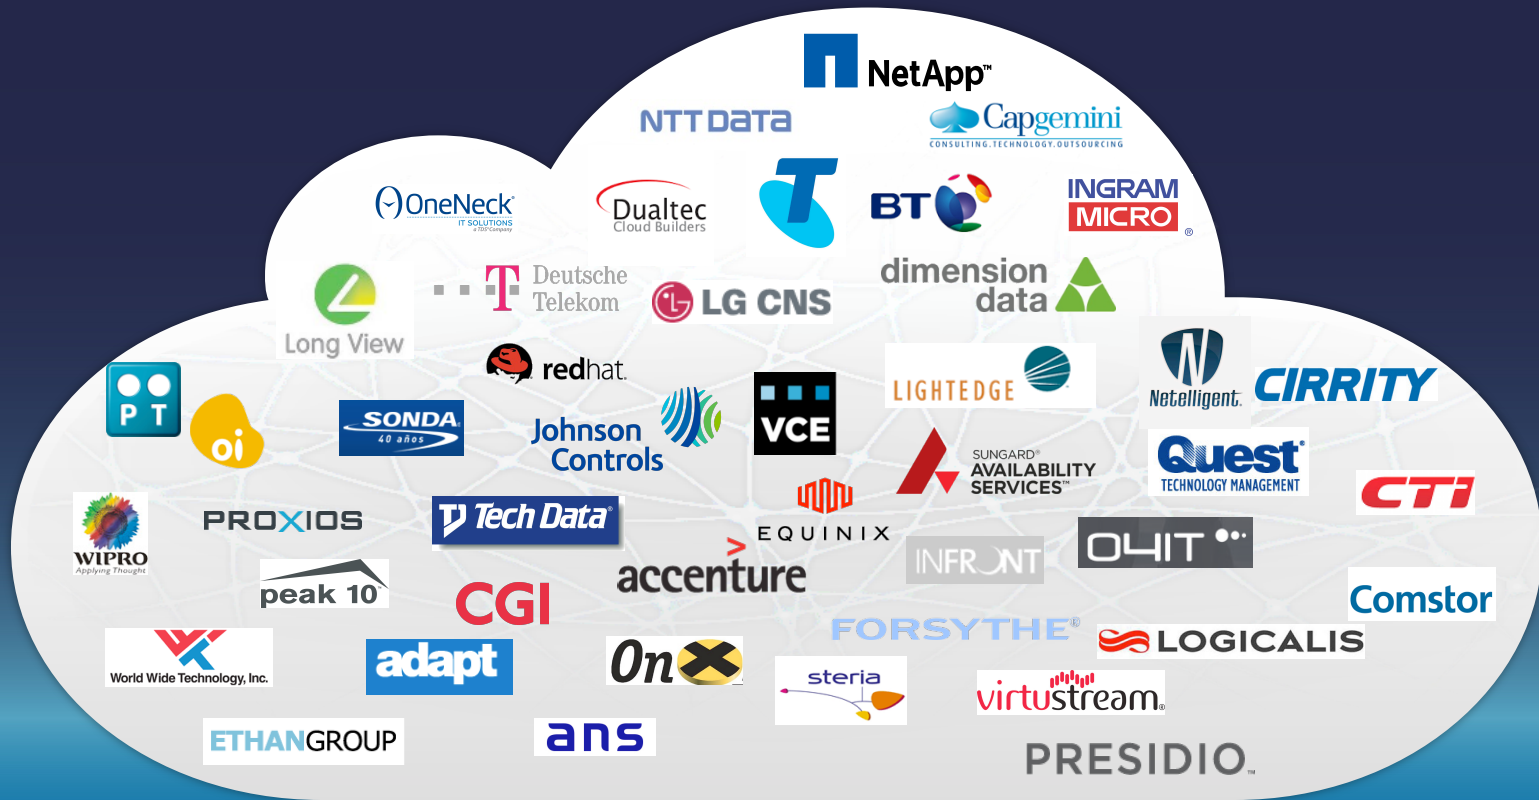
NetApp™

NTT DATA

Capgemini
CONSULTING.TECHNOLOGY.OUTSOURCING

OneNeck
IT SOLUTIONS
a TDS Company

Dualtec
Cloud Builders

BT

INGRAM MICRO ®

Long View

T Deutsche Telekom

LG CNS

dimension data

redhat.

P T

oi

SONDA
40 años

Johnson Controls

VCE

LIGHTEDGE

Netelligent.

CIRRITY

SUNGARD®
AVAILABILITY SERVICES™

Quest®
TECHNOLOGY MANAGEMENT

CTI

WIPRO
Applying Thought

PROXIOS

Tech Data®

EQUINIX

INFRONT

O4IT

peak 10

CGI

accenture

Comstor

FORSYTHE®

LOGICALIS

World Wide Technology, Inc.

adapt

OnX

steria

virtustream.

ETHANGROUP

ans

PRESIDIO.